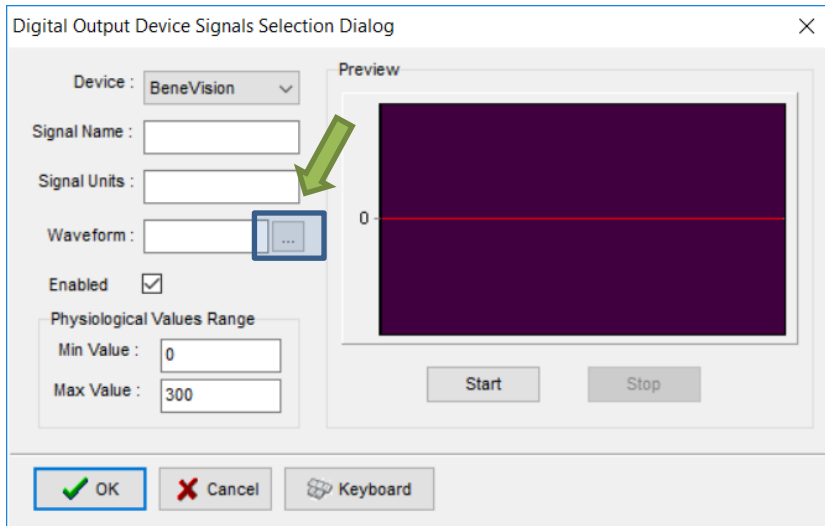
Digital Output Device Signals Selection Dialog

Device : BeneVision

Signal Name :

Signal Units :

Waveform : ...

Enabled

Physiological Values Range

Min Value : 0

Max Value : 300

Preview

0

Start

Stop

OK

Cancel

Keyboard